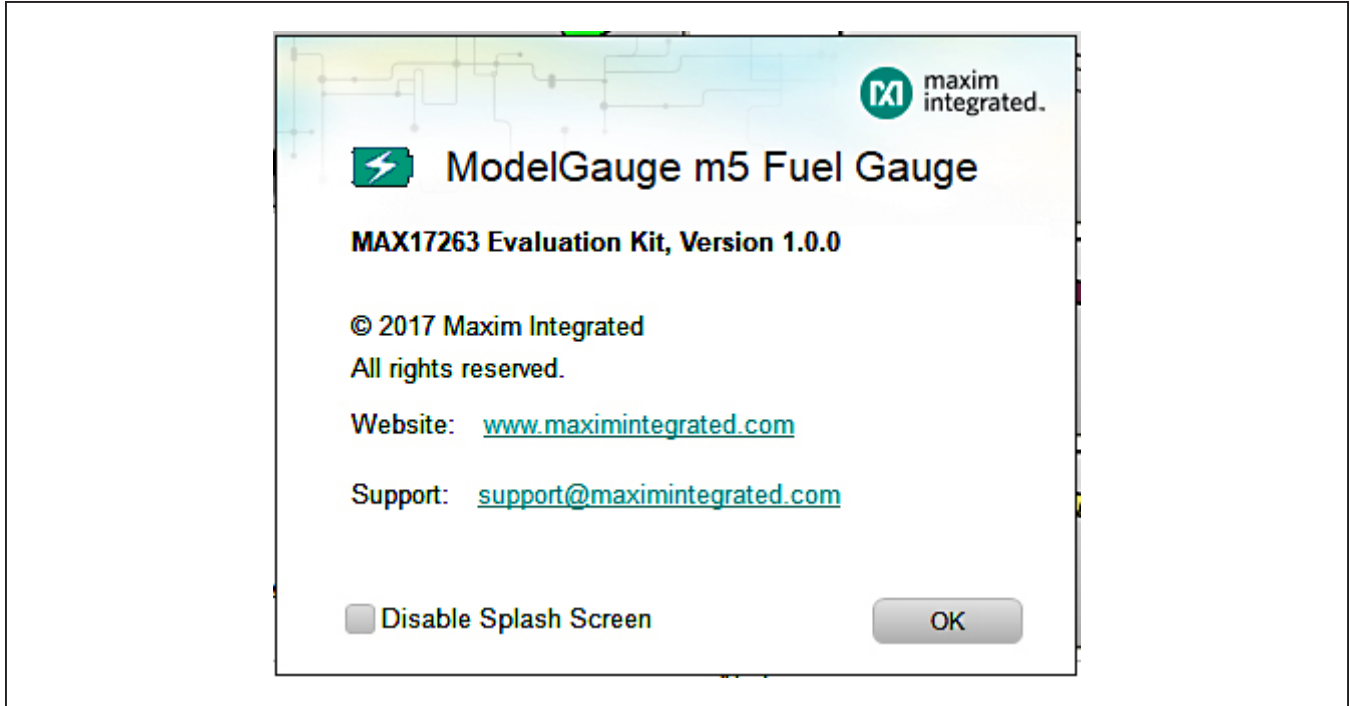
maxim integrated.

ModelGauge m5 Fuel Gauge

**MAX17263 Evaluation Kit, Version 1.0.0**

© 2017 Maxim Integrated
All rights reserved.

Website: www.maximintegrated.com

Support: support@maximintegrated.com

Disable Splash Screen

OK